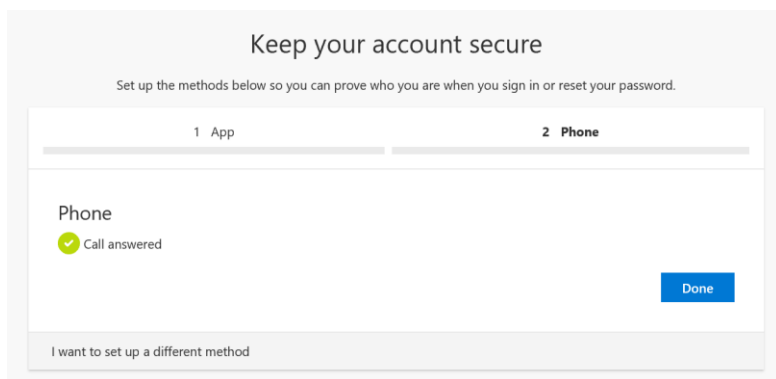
Keep your account secure

Set up the methods below so you can prove who you are when you sign in or reset your password.

1 App

2 Phone

Phone

Call answered

Done

I want to set up a different method